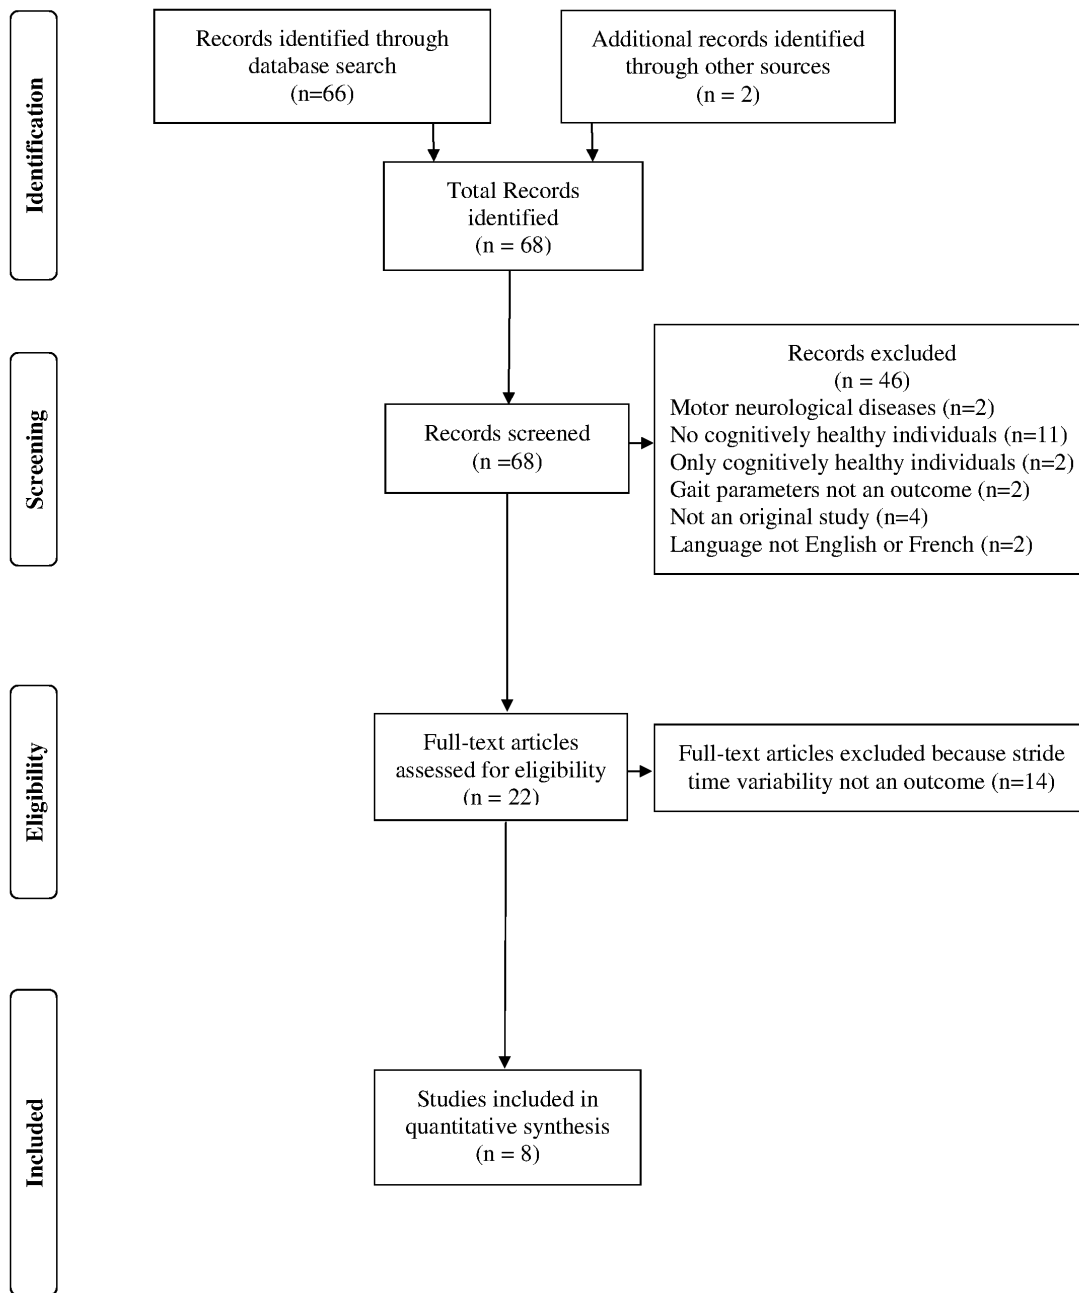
Identification

Records identified through database search (n=66)

Additional records identified through other sources (n = 2)

Total Records identified (n = 68)

Screening

Records screened (n =68)

Records excluded (n = 46)
Motor neurological diseases (n=2)
No cognitively healthy individuals (n=11)
Only cognitively healthy individuals (n=2)
Gait parameters not an outcome (n=2)
Not an original study (n=4)
Language not English or French (n=2)

Eligibility

Full-text articles assessed for eligibility (n = 22)

Full-text articles excluded because stride time variability not an outcome (n=14)

Included

Studies included in quantitative synthesis (n = 8)